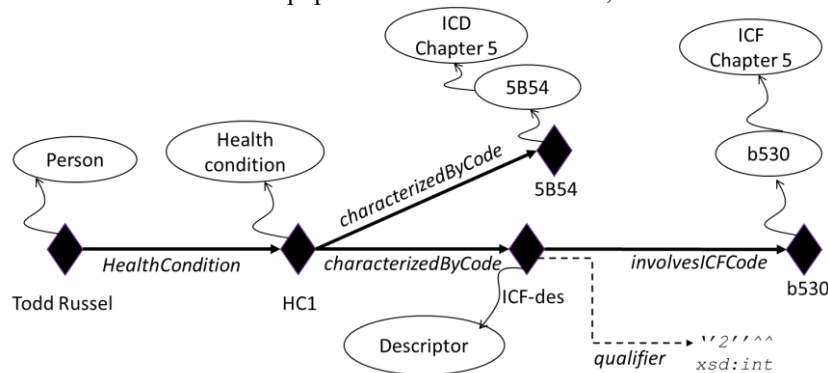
ICD Chapter 5

5B54

ICF Chapter 5

Person

Health condition

b530

characterizedByCode

5B54

HealthCondition

characterizedByCode

involvesICFCode

Todd Russel

HC1

ICF-des

b530

Descriptor

qualifier

''2''^^ xsd:int